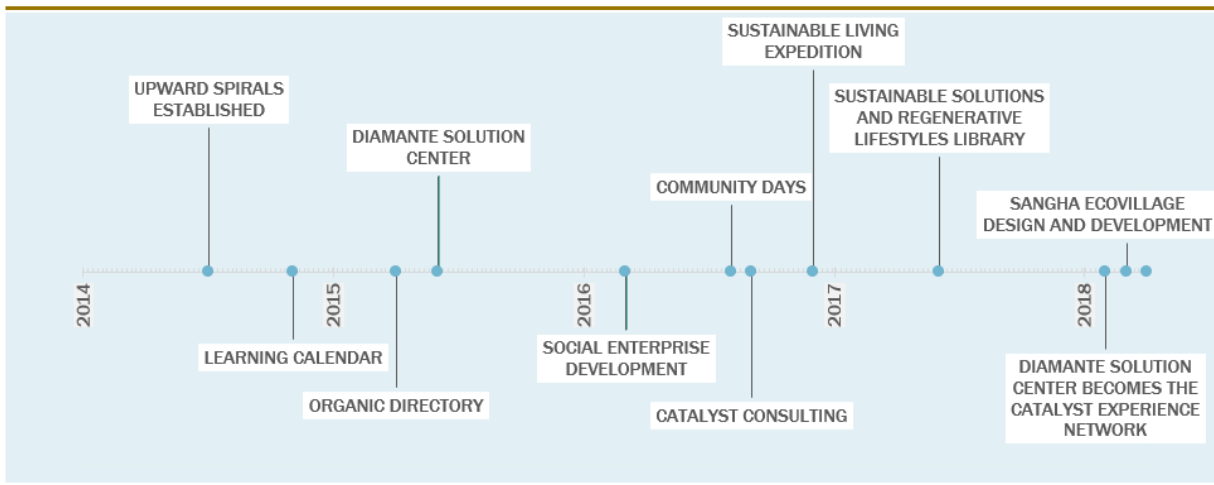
SUSTAINABLE LIVING EXPEDITION

UPWARD SPIRALS ESTABLISHED

SUSTAINABLE SOLUTIONS AND REGENERATIVE LIFESTYLES LIBRARY

DIAMANTE SOLUTION CENTER

COMMUNITY DAYS

SANGHA ECOVILLAGE DESIGN AND DEVELOPMENT

2014

2015

2016

2017

2018

LEARNING CALENDAR

SOCIAL ENTERPRISE DEVELOPMENT

ORGANIC DIRECTORY

CATALYST CONSULTING

DIAMANTE SOLUTION CENTER BECOMES THE CATALYST EXPERIENCE NETWORK